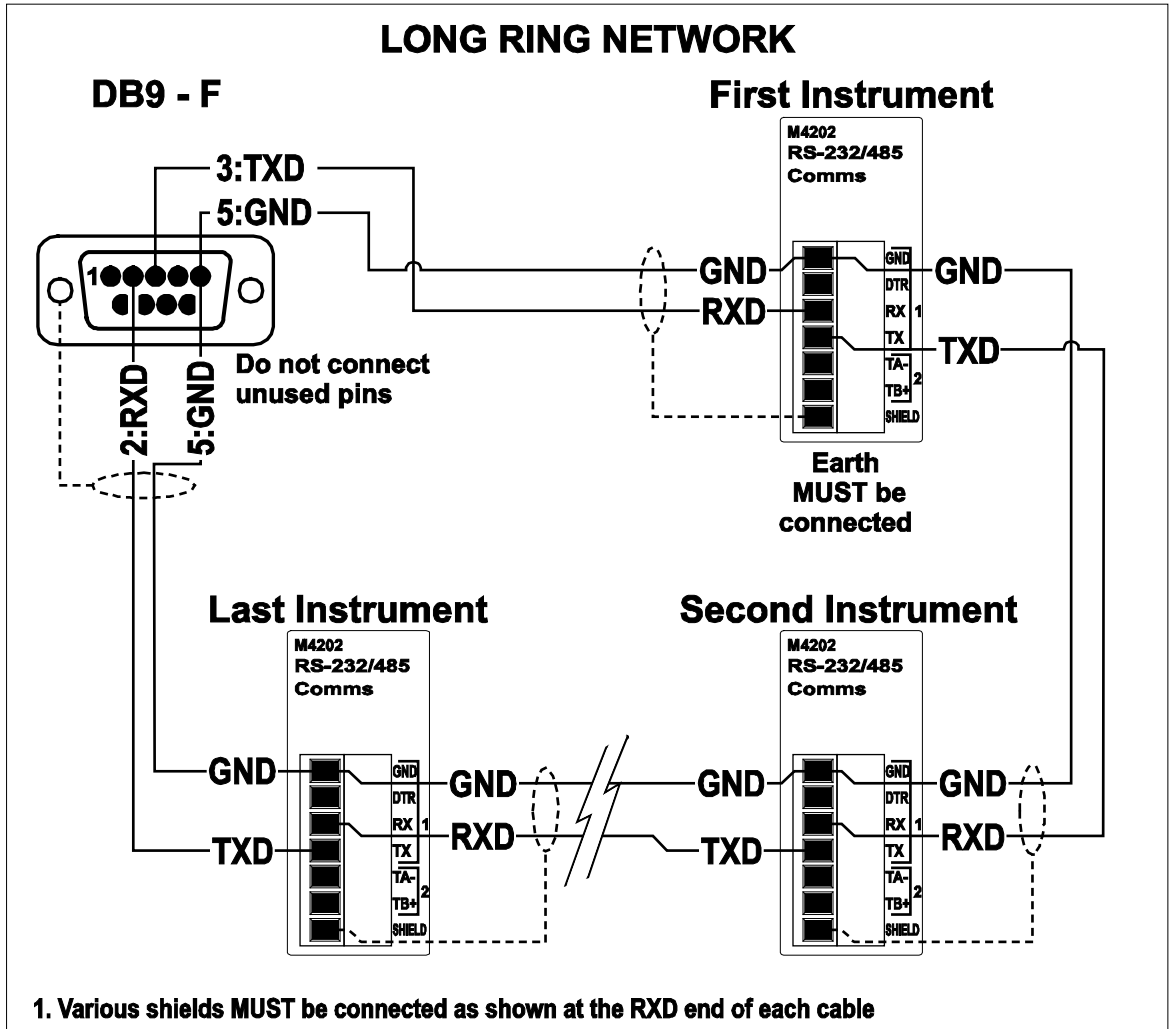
LONG RING NETWORK

DB9 - F

First Instrument

M4202
RS-232/485
Comms

3:TXD
5:GND
1
2:RXD
5:GND
Do not connect unused pins

GND
RXD
GND
DTR
RX 1
TX
TA-
TB+ 2
SHIELD
GND
TXD

Earth MUST be connected

Last Instrument

M4202
RS-232/485
Comms

GND
TXD
GND
DTR
RX 1
TX
TA-
TB+ 2
SHIELD
GND
RXD

Second Instrument

M4202
RS-232/485
Comms

GND
TXD
GND
DTR
RX 1
TX
TA-
TB+ 2
SHIELD
GND
RXD

1. Various shields MUST be connected as shown at the RXD end of each cable